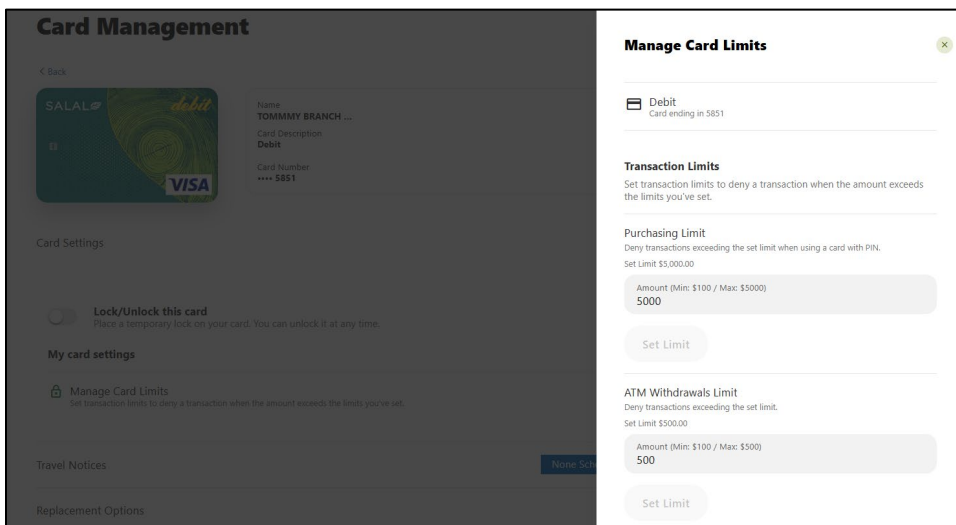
Card Management

< Back

SALAL debit

VISA

Name
TOMMMY BRANCH ...
Card Description
Debit
Card Number
•••• 5851

Card Settings

Lock/Unlock this card
Place a temporary lock on your card. You can unlock it at any time.

My card settings

Manage Card Limits
Set transaction limits to deny a transaction when the amount exceeds the limits you've set.

Travel Notices

None Sch

Replacement Options

Manage Card Limits

Debit
Card ending in 5851

Transaction Limits
Set transaction limits to deny a transaction when the amount exceeds the limits you've set.

Purchasing Limit
Deny transactions exceeding the set limit when using a card with PIN.
Set Limit $5,000.00

Amount (Min: $100 / Max: $5000)
5000

Set Limit

ATM Withdrawals Limit
Deny transactions exceeding the set limit.
Set Limit $500.00

Amount (Min: $100 / Max: $500)
500

Set Limit